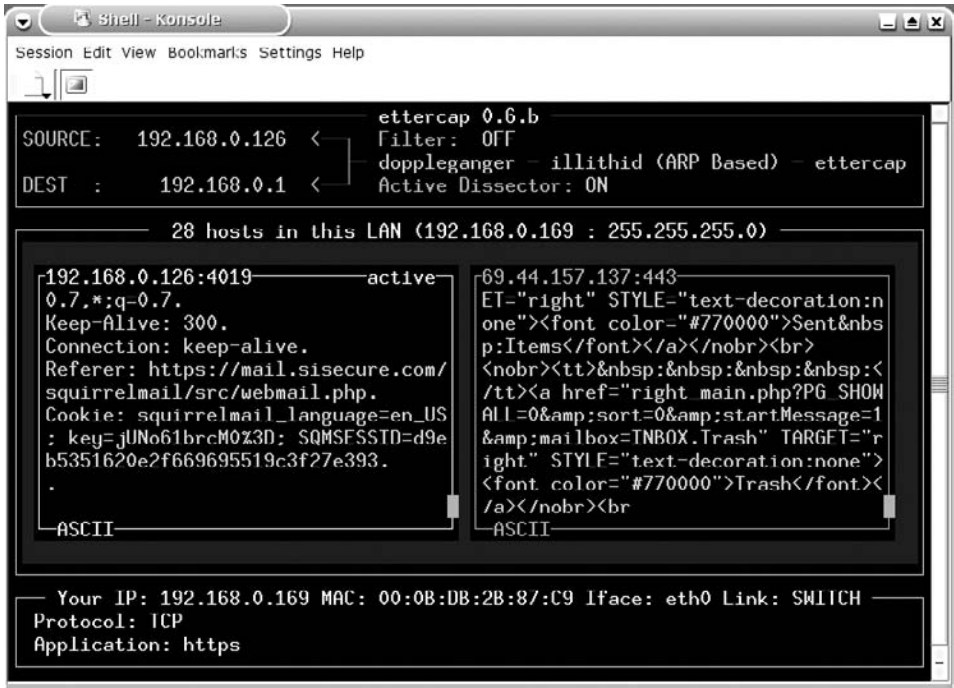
Shell - Konsole

Session Edit View Bookmarks Settings Help

ettercap 0.6.b

SOURCE: 192.168.0.126 <
Filter: OFF
dopplegänger - illithid (ARP Based) - ettercap
DEST : 192.168.0.1 <
Active Dissector: ON

28 hosts in this LAN (192.168.0.169 : 255.255.255.0)

192.168.0.126:4019 active
0.7,*;q=0.7.
Keep-Alive: 300.
Connection: keep-alive.
Referer: https://mail.sisecure.com/squirrelmail/src/webmail.php.
Cookie: squirrelmail_language=en_US; key=jUNo61brcM0%3D; SQMSESSID=d9eb5351620e2f669695519c3f27e393.
.
ASCII

69.44.157.137:443
ET="right" STYLE="text-decoration:none"><font color="#770000">Sent&nbsp;Items</font></a></nobr><br>
<nobr><tt>&nbsp;&nbsp;&nbsp;&nbsp;</tt><a href="right_main.php?PG_SHOWALL=0&amp;sort=0&amp;startMessage=1&amp;mailbox=INBOX.Trash" TARGET="right" STYLE="text-decoration:none">
<font color="#770000">Trash</font></a></nobr><br
ASCII

Your IP: 192.168.0.169 MAC: 00:0B:DB:2B:87:C9 Iface: eth0 Link: SWITCH
Protocol: TCP
Application: https